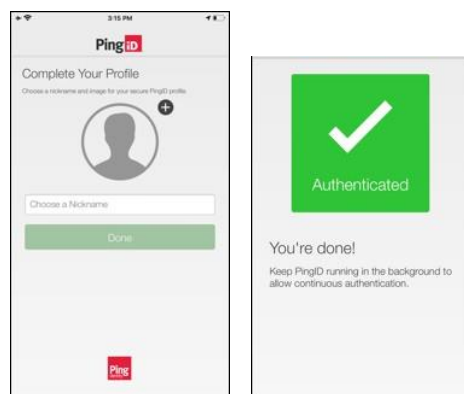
3:15 PM

PingID

Complete Your Profile

Choose a nickname and image for your secure PingID profile

Choose a Nickname

Done

Ping

Authenticated

You're done!

Keep PingID running in the background to allow continuous authentication.